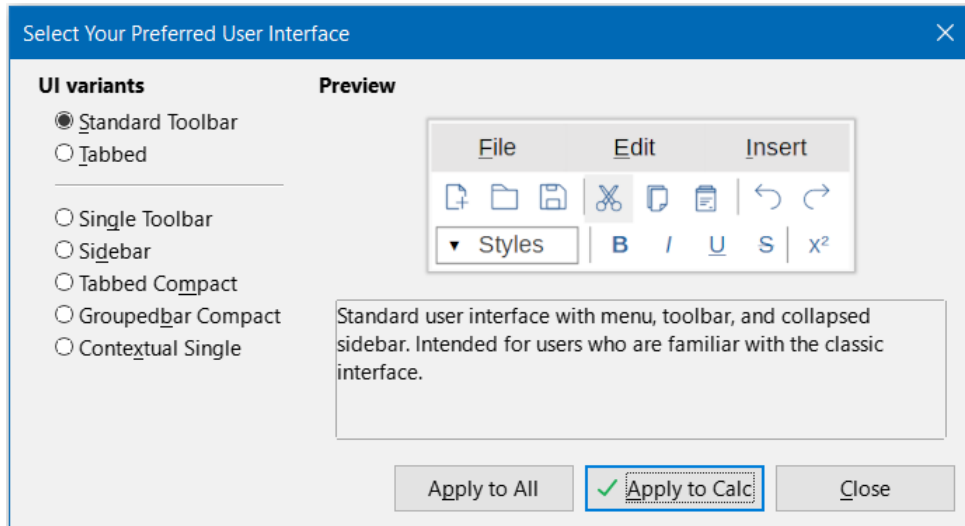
Select Your Preferred User Interface

UI variants

Standard Toolbar
Tabbed

Single Toolbar
Sidebar
Tabbed Compact
Groupedbar Compact
Contextual Single

Preview

File Edit Insert

Styles B I U S $X^2$

Standard user interface with menu, toolbar, and collapsed sidebar. Intended for users who are familiar with the classic interface.

Apply to All
Apply to Calc
Close